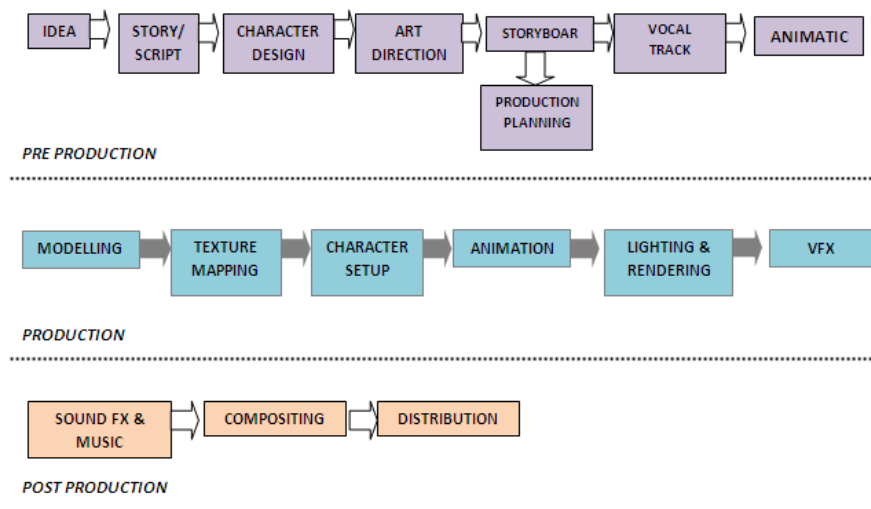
IDEA
STORY/ SCRIPT
CHARACTER DESIGN
ART DIRECTION
STORYBOAR
VOCAL TRACK
ANIMATIC
PRODUCTION PLANNING

PRE PRODUCTION

MODELLING
TEXTURE MAPPING
CHARACTER SETUP
ANIMATION
LIGHTING & RENDERING
VFX

PRODUCTION

SOUND FX & MUSIC
COMPOSITING
DISTRIBUTION

POST PRODUCTION